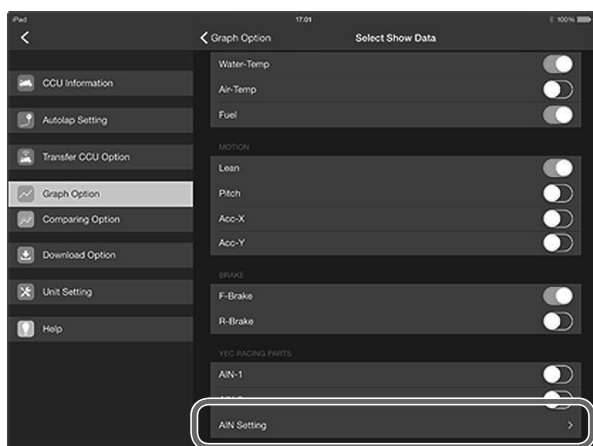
iPad
17:01
100%

Graph Option
Select Show Data

CCU Information
Autolap Setting
Transfer CCU Option
Graph Option
Comparing Option
Download Option
Unit Setting
Help

Water-Temp
Air-Temp
Fuel

MOTION
Lean
Pitch
Acc-X
Acc-Y

BRAKE
F-Brake
R-Brake

YEC RACING PARTS
AIN-1
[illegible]
AIN Setting